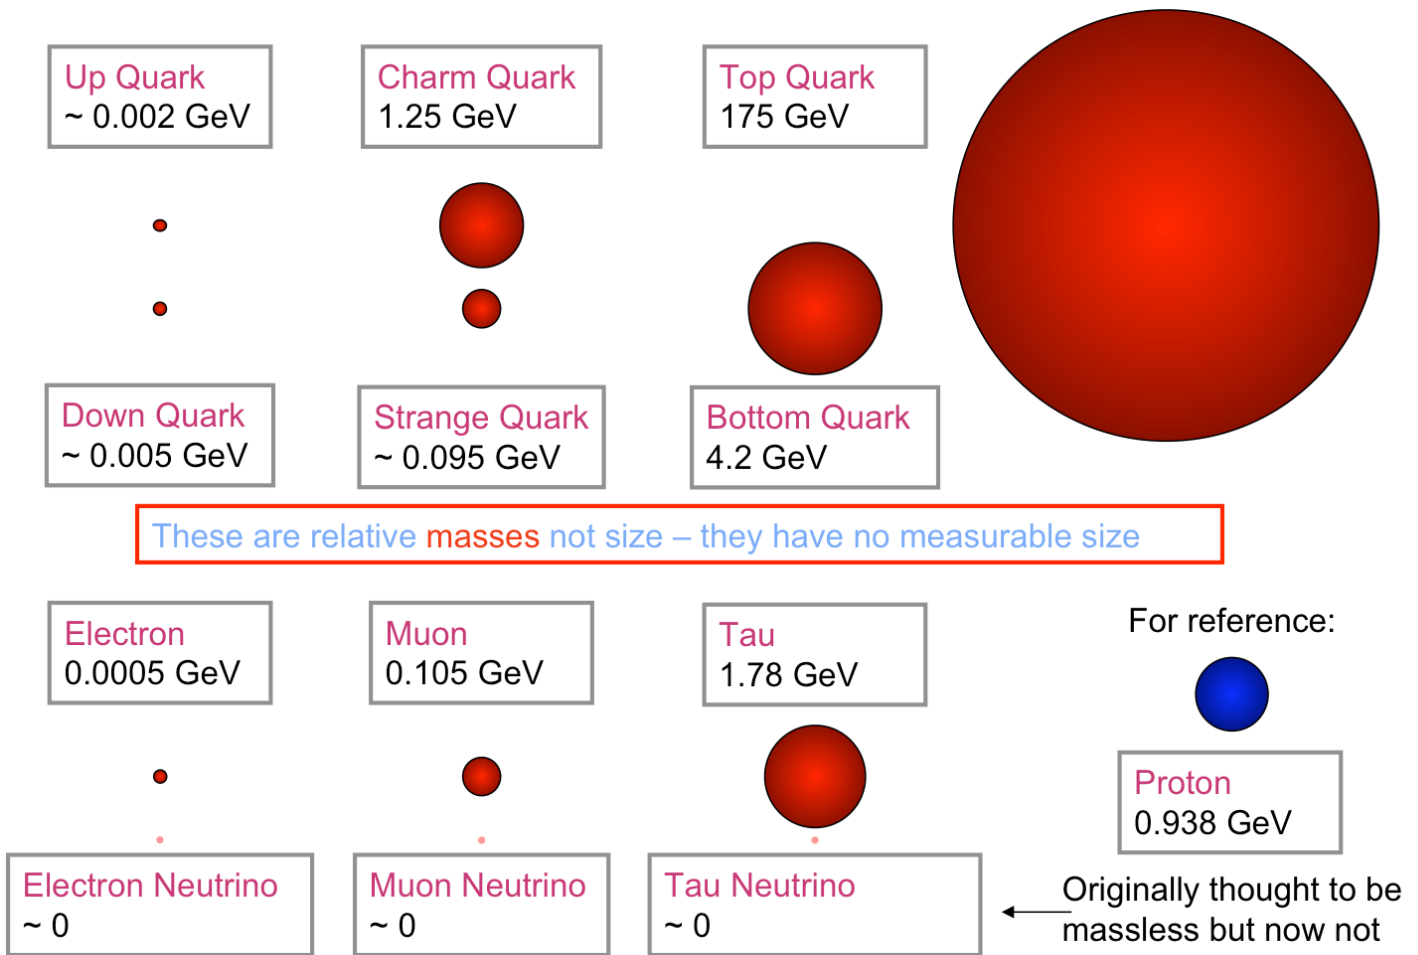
Up Quark
~ 0.002 GeV

Charm Quark
1.25 GeV

Top Quark
175 GeV

Down Quark
~ 0.005 GeV

Strange Quark
~ 0.095 GeV

Bottom Quark
4.2 GeV

These are relative masses not size – they have no measurable size

Electron
0.0005 GeV

Muon
0.105 GeV

Tau
1.78 GeV

For reference:

Proton
0.938 GeV

Electron Neutrino
~ 0

Muon Neutrino
~ 0

Tau Neutrino
~ 0

Originally thought to be massless but now not